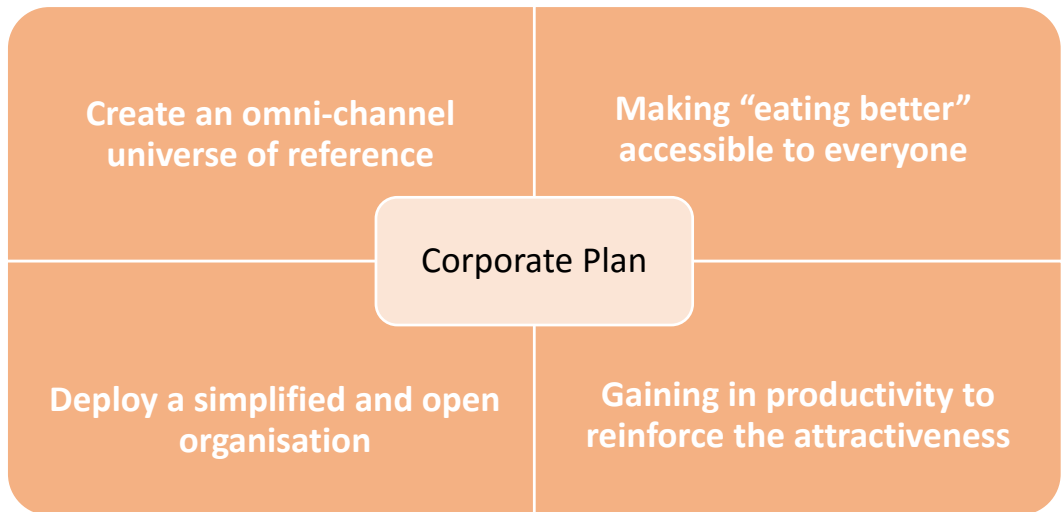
Create an omni-channel universe of reference

Making “eating better” accessible to everyone

Corporate Plan

Deploy a simplified and open organisation

Gaining in productivity to reinforce the attractiveness